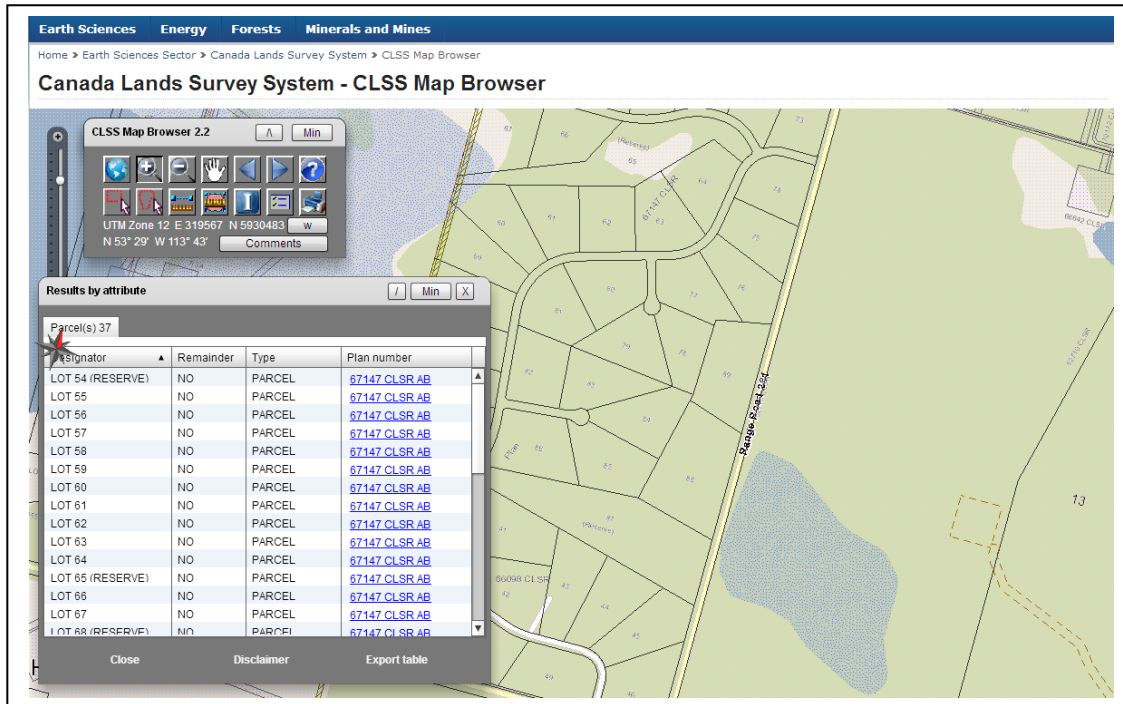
Earth Sciences Energy Forests Minerals and Mines

Home > Earth Sciences Sector > Canada Lands Survey System > CLSS Map Browser

Canada Lands Survey System - CLSS Map Browser

CLSS Map Browser 2.2 Λ Min

UTM Zone 12 E 319567 N 5930483 W
N 53° 29' W 113° 43' Comments

Results by attribute / Min X

Parcel(s) 37

| Designator | Remainder | Type | Plan number |
|---|---|---|---|
| LOT 54 (RESERVE) | NO | PARCEL | 67147 CLSR AB |
| LOT 55 | NO | PARCEL | 67147 CLSR AB |
| LOT 56 | NO | PARCEL | 67147 CLSR AB |
| LOT 57 | NO | PARCEL | 67147 CLSR AB |
| LOT 58 | NO | PARCEL | 67147 CLSR AB |
| LOT 59 | NO | PARCEL | 67147 CLSR AB |
| LOT 60 | NO | PARCEL | 67147 CLSR AB |
| LOT 61 | NO | PARCEL | 67147 CLSR AB |
| LOT 62 | NO | PARCEL | 67147 CLSR AB |
| LOT 63 | NO | PARCEL | 67147 CLSR AB |
| LOT 64 | NO | PARCEL | 67147 CLSR AB |
| LOT 65 (RESERVE) | NO | PARCEL | 67147 CLSR AB |
| LOT 66 | NO | PARCEL | 67147 CLSR AB |
| LOT 67 | NO | PARCEL | 67147 CLSR AB |
| LOT 68 (RESERVE) | NO | PARCEL | 67147 CLSR AB |

Close Disclaimer Export table

67147 CLSR
Range Road 264
66098 CLSR
13